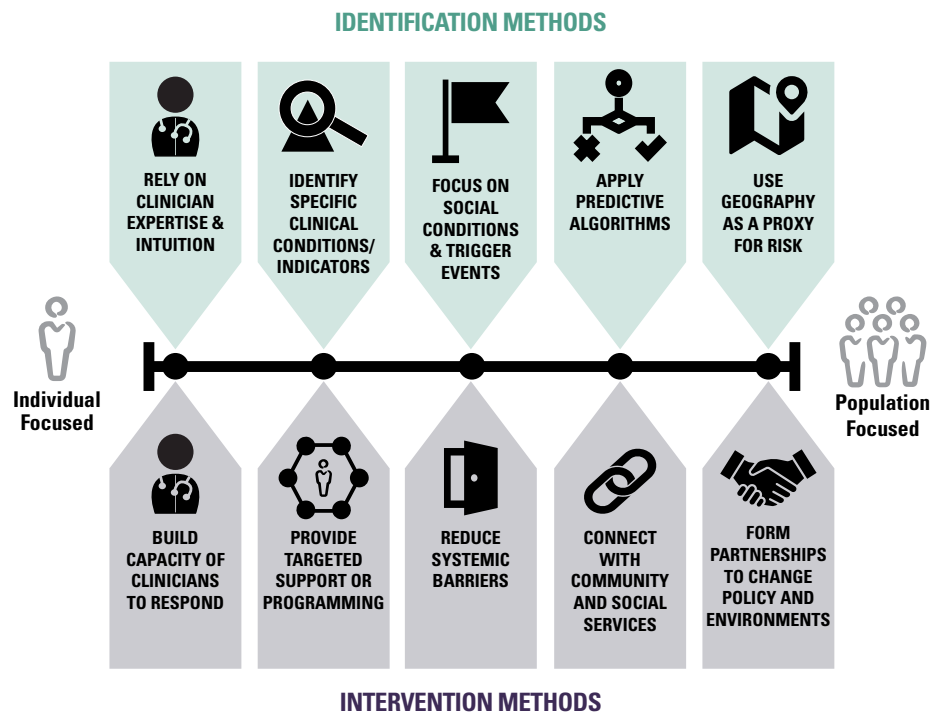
IDENTIFICATION METHODS

RELY ON CLINICIAN EXPERTISE & INTUITION

IDENTIFY SPECIFIC CLINICAL CONDITIONS/ INDICATORS

FOCUS ON SOCIAL CONDITIONS & TRIGGER EVENTS

APPLY PREDICTIVE ALGORITHMS

USE GEOGRAPHY AS A PROXY FOR RISK

Individual Focused

Population Focused

BUILD CAPACITY OF CLINICIANS TO RESPOND

PROVIDE TARGETED SUPPORT OR PROGRAMMING

REDUCE SYSTEMIC BARRIERS

CONNECT WITH COMMUNITY AND SOCIAL SERVICES

FORM PARTNERSHIPS TO CHANGE POLICY AND ENVIRONMENTS

INTERVENTION METHODS